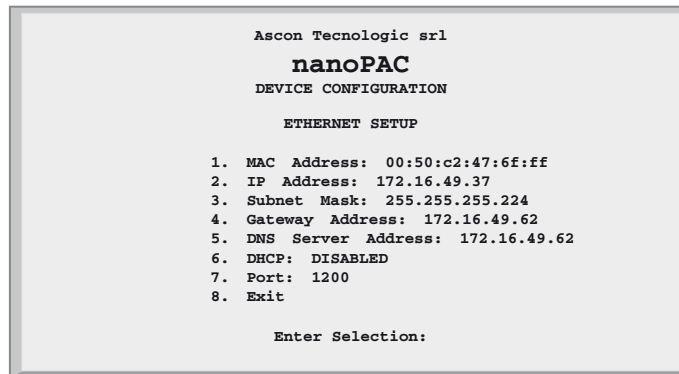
Ascon Tecnologic srl

nanoPAC

DEVICE CONFIGURATION

ETHERNET SETUP

1. MAC Address: 00:50:c2:47:6f:ff
2. IP Address: 172.16.49.37
3. Subnet Mask: 255.255.255.224
4. Gateway Address: 172.16.49.62
5. DNS Server Address: 172.16.49.62
6. DHCP: DISABLED
7. Port: 1200
8. Exit

Enter Selection: